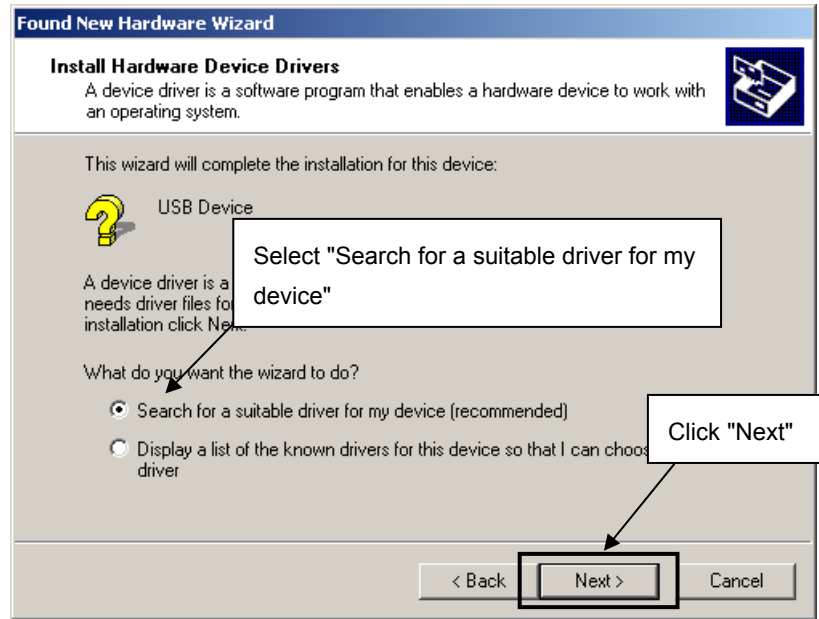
Found New Hardware Wizard

Install Hardware Device Drivers
A device driver is a software program that enables a hardware device to work with an operating system.

This wizard will complete the installation for this device:

USB Device

Select "Search for a suitable driver for my device"

A device driver is a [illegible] needs driver files fo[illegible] installation click Ne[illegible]

What do you want the wizard to do?

Search for a suitable driver for my device (recommended)

Display a list of the known drivers for this device so that I can choos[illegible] driver

Click "Next"

< Back
Next >
Cancel